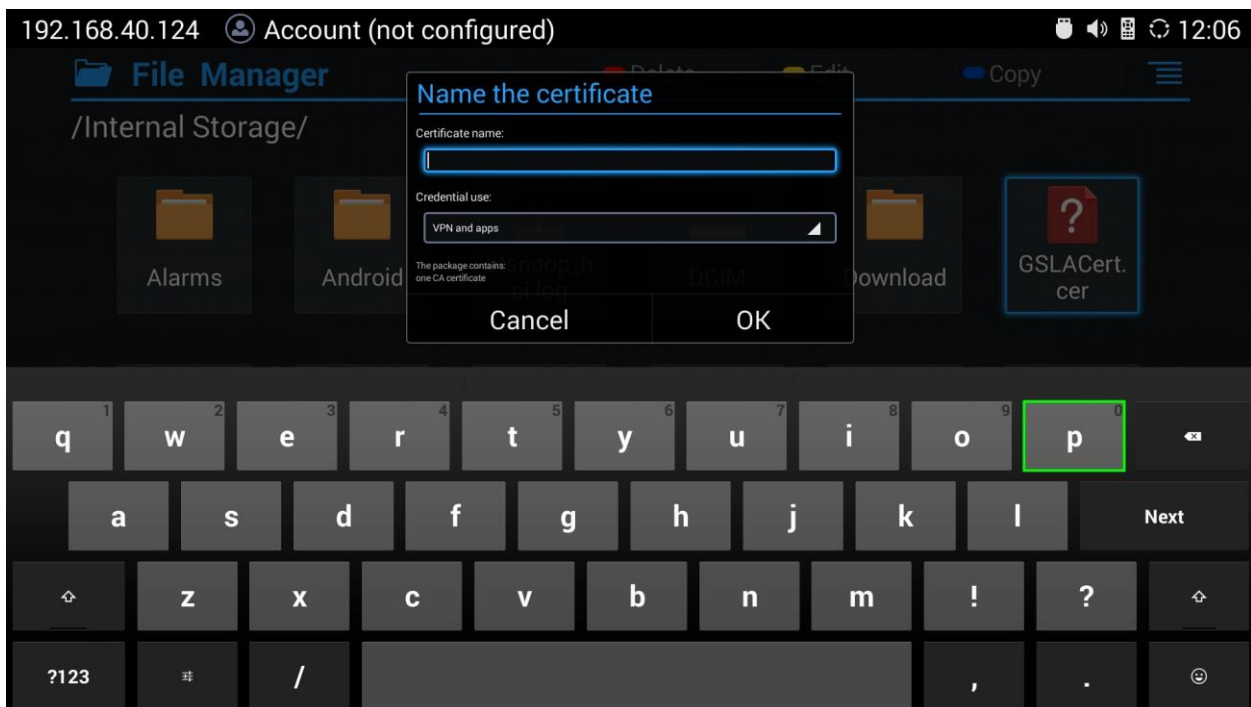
192.168.40.124 Account (not configured) 12:06

File Manager Delete Edit Copy

/Internal Storage/

Alarms Android DCIM Download GSLACert.cer

Name the certificate

Certificate name:

Credential use:

VPN and apps

The package contains:
one CA certificate

Cancel OK

q 1 w 2 e 3 r 4 t 5 y 6 u 7 i 8 o 9 p 0

a s d f g h j k l Next

z x c v b n m ! ?

?123 / , .